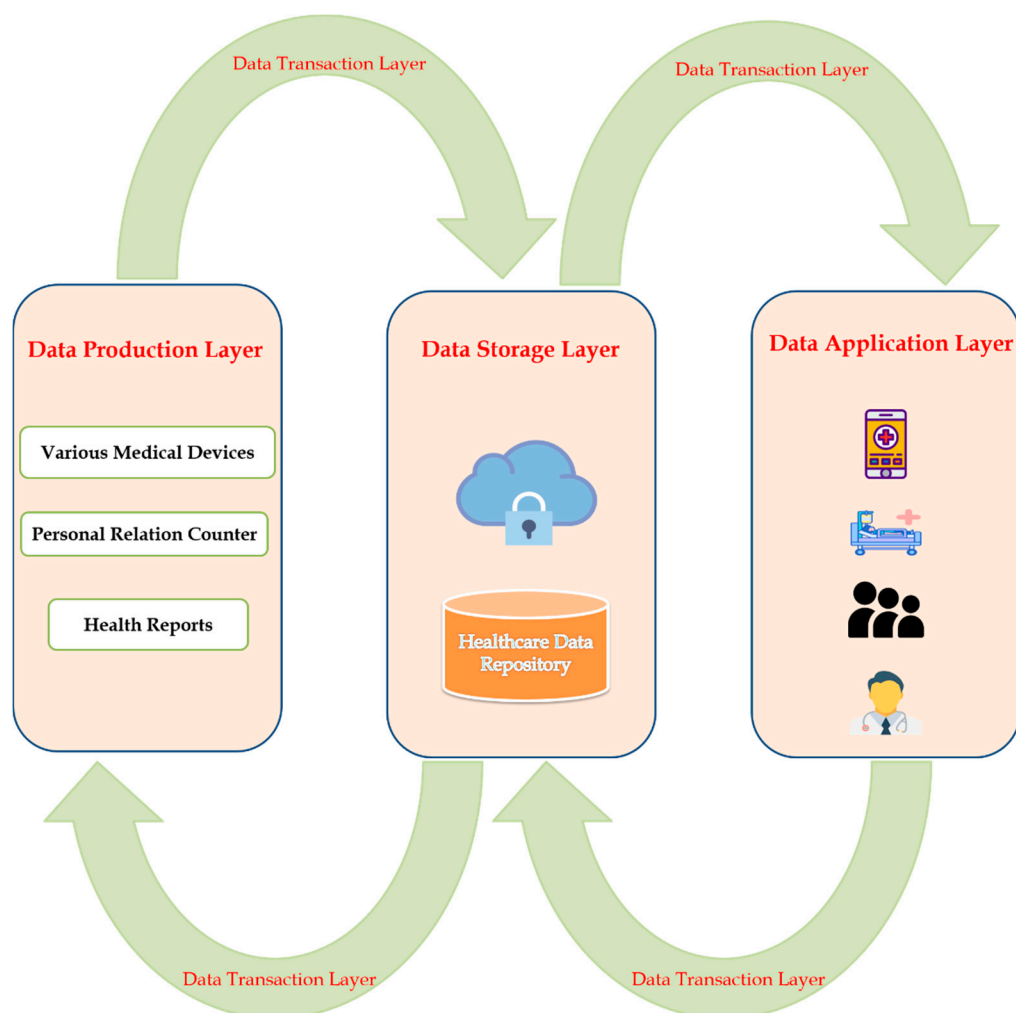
Data Transaction Layer

Data Transaction Layer

Data Production Layer

Various Medical Devices

Personal Relation Counter

Health Reports

Data Storage Layer

Healthcare Data Repository

Data Application Layer

Data Transaction Layer

Data Transaction Layer